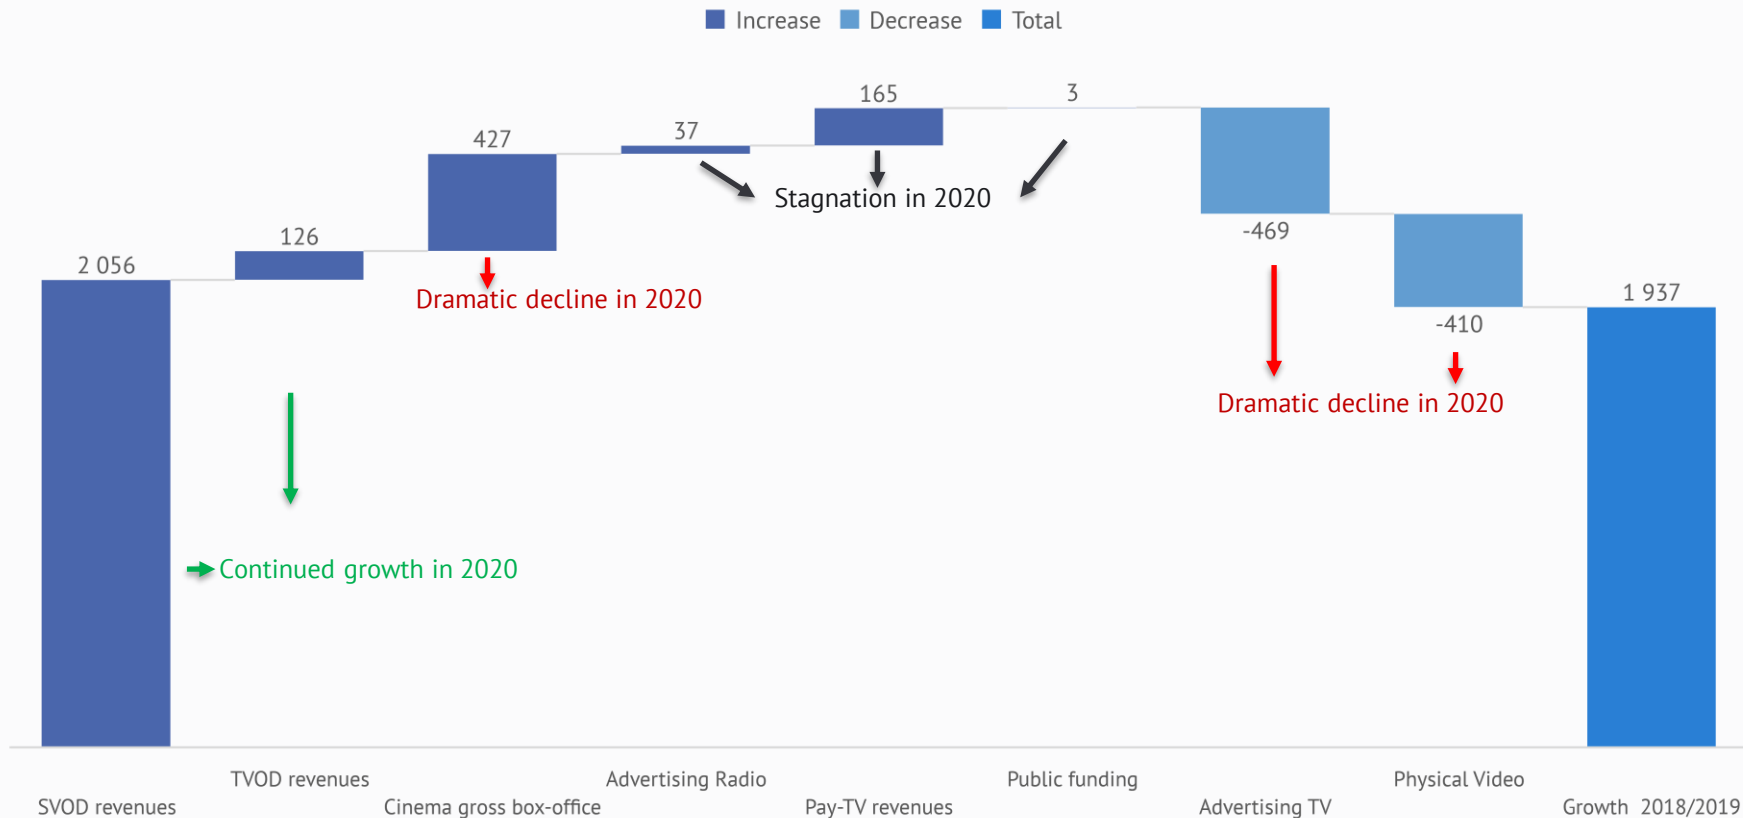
Increase Decrease Total

165

3

427

37

Stagnation in 2020

126

2 056

-469

Dramatic decline in 2020

1 937

-410

Dramatic decline in 2020

Continued growth in 2020

TVOD revenues

Advertising Radio

Public funding

Physical Video

SVOD revenues

Cinema gross box-office

Pay-TV revenues

Advertising TV

Growth 2018/2019